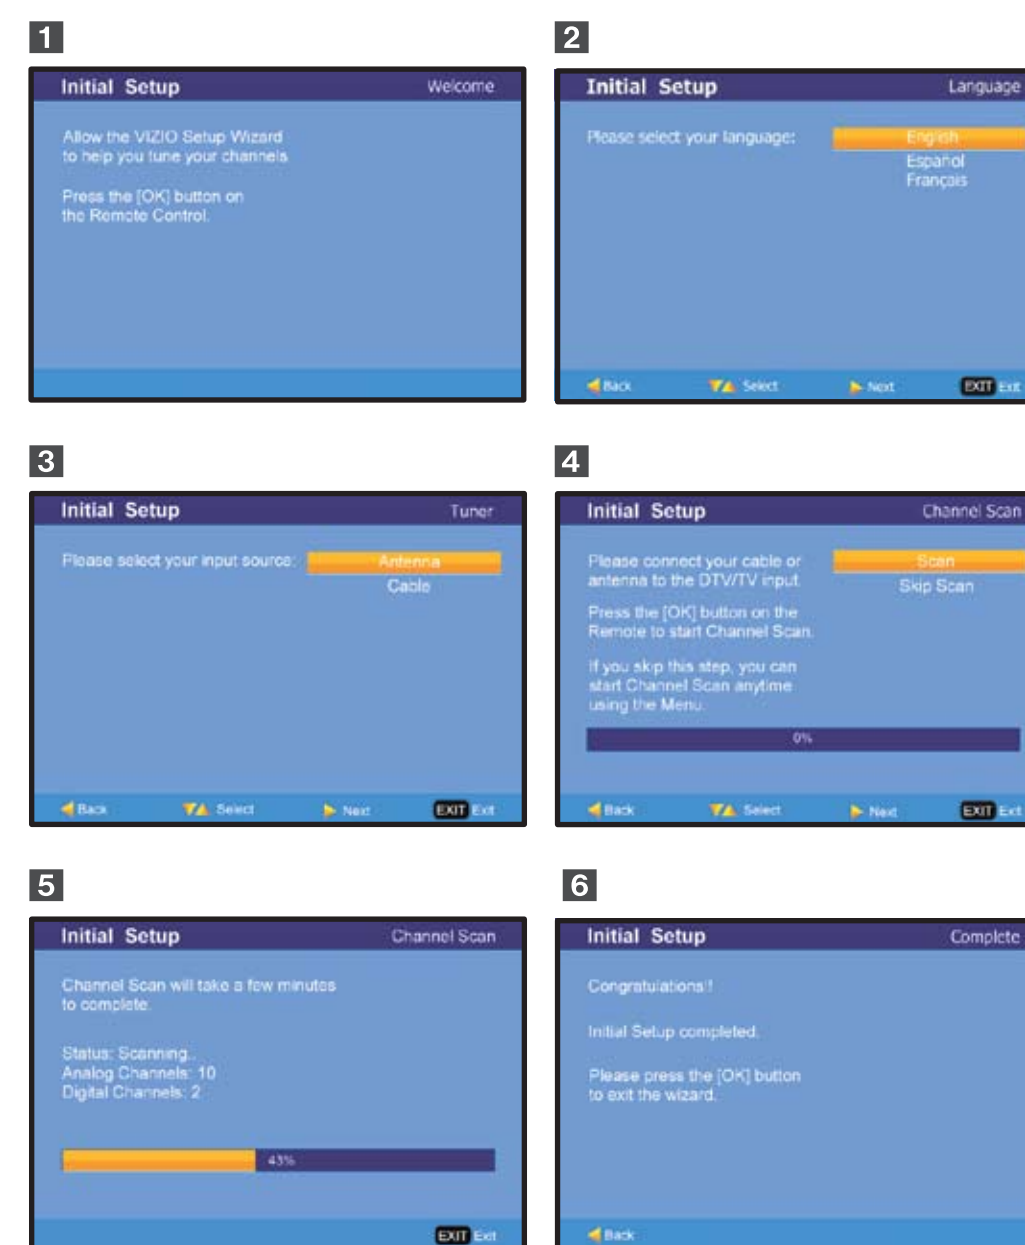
1

Initial Setup Welcome

Allow the VIZIO Setup Wizard to help you tune your channels

Press the [OK] button on the Remote Control.

2

Initial Setup Language

Please select your language:

English
Español
Français

Back Select Next EXIT Exit

3

Initial Setup Tuner

Please select your input source:

Antenna
Cable

Back Select Next EXIT Exit

4

Initial Setup Channel Scan

Please connect your cable or antenna to the DTV/TV input.

Press the [OK] button on the Remote to start Channel Scan.

If you skip this step, you can start Channel Scan anytime using the Menu.

Scan
Skip Scan

0%

Back Select Next EXIT Exit

5

Initial Setup Channel Scan

Channel Scan will take a few minutes to complete.

Status: Scanning..
Analog Channels: 10
Digital Channels: 2

43%

EXIT Exit

6

Initial Setup Complete

Congratulations!!

Initial Setup completed.

Please press the [OK] button to exit the wizard.

Back